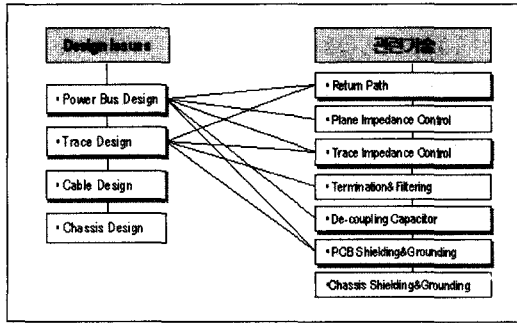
Design Issues

관련기술

• Power Bus Design

• Trace Design

• Cable Design

• Chassis Design

• Return Path

• Plane Impedance Control

• Trace Impedance Control

• Termination& Filtering

• De-coupling Capacitor

• PCB Shielding&Grounding

Chassis Shielding&Grounding